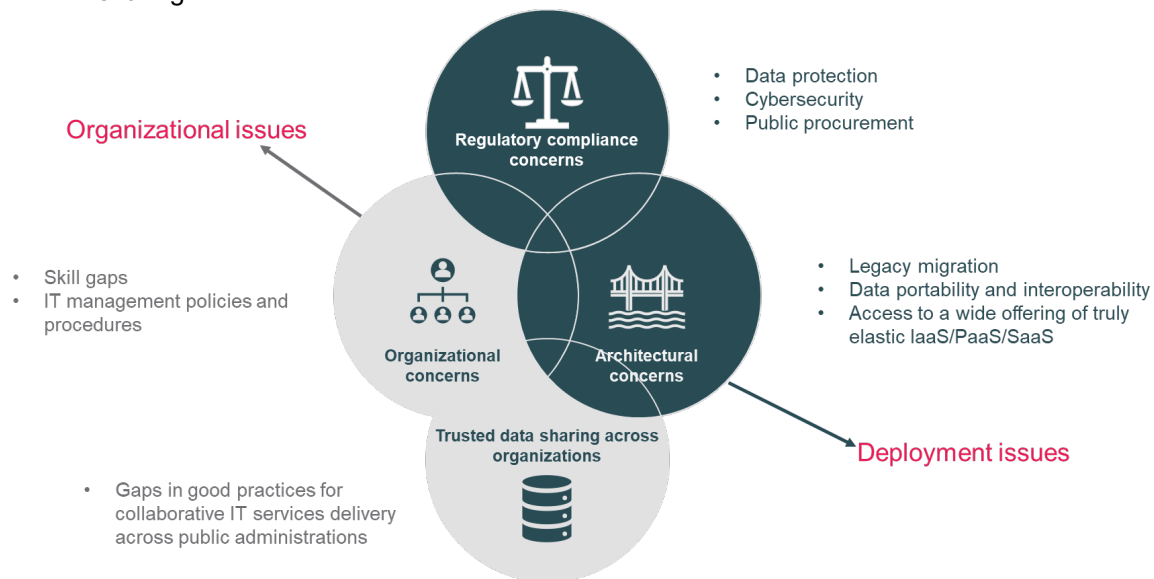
Organizational issues

Regulatory compliance concerns

- Data protection
- Cybersecurity
- Public procurement

- Skill gaps
- IT management policies and procedures

Organizational concerns

Architectural concerns

- Legacy migration
- Data portability and interoperability
- Access to a wide offering of truly elastic IaaS/PaaS/SaaS

Trusted data sharing across organizations

Deployment issues

- Gaps in good practices for collaborative IT services delivery across public administrations